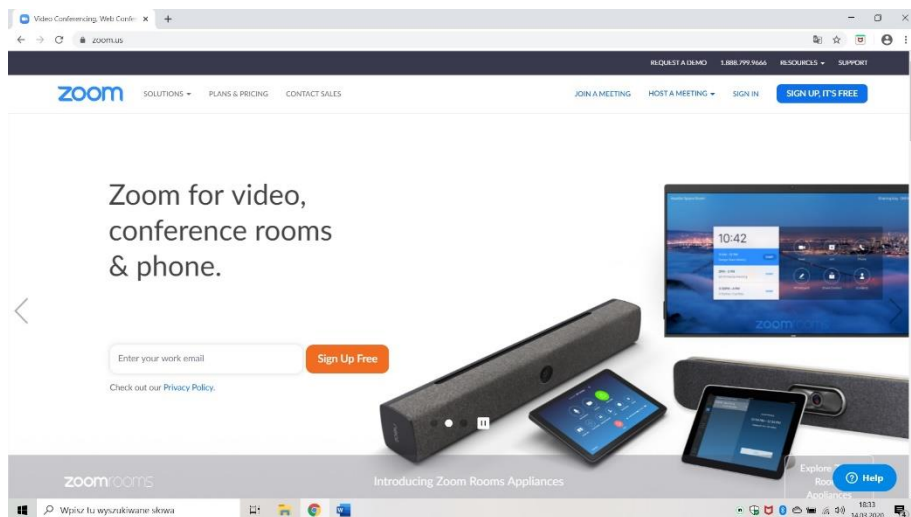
Video Conferencing, Web Confe ×

zoom.us

REQUEST A DEMO 1.888.799.9666 RESOURCES SUPPORT

zoom SOLUTIONS PLANS & PRICING CONTACT SALES JOIN A MEETING HOST A MEETING SIGN IN SIGN UP, IT'S FREE

Zoom for video, conference rooms & phone.

Enter your work email

Sign Up Free

Check out our Privacy Policy.

10:42

zoom rooms

zoom rooms Introducing Zoom Rooms Appliances

Explore Roo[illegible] Appliances

Help

Wpisz tu wyszukiwane słowa

18:33
14.03.2020